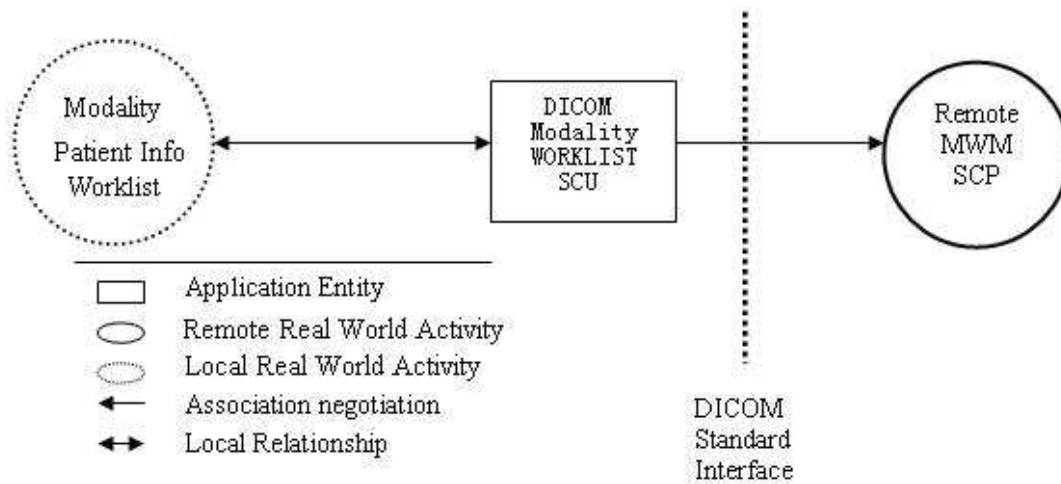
Modality Patient Info Worklist

DICOM Modality WORKLIST SCU

Remote MWM SCP

Application Entity
Remote Real World Activity
Local Real World Activity
Association negotiation
Local Relationship

DICOM Standard Interface